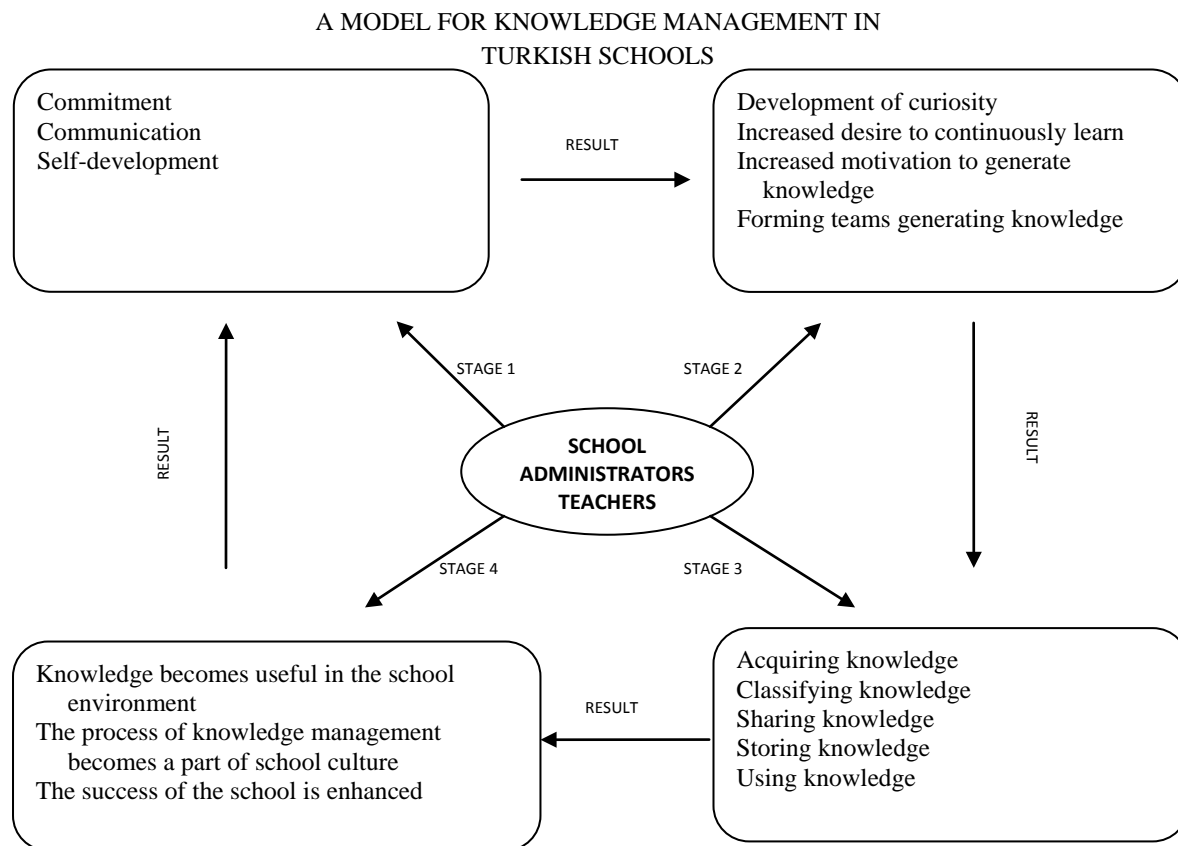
A MODEL FOR KNOWLEDGE MANAGEMENT IN TURKISH SCHOOLS

Commitment
Communication
Self-development

RESULT

Development of curiosity
Increased desire to continuously learn
Increased motivation to generate knowledge
Forming teams generating knowledge

STAGE 1

STAGE 2

RESULT

RESULT

SCHOOL
ADMINISTRATORS
TEACHERS

STAGE 4

STAGE 3

Knowledge becomes useful in the school environment
The process of knowledge management becomes a part of school culture
The success of the school is enhanced

RESULT

Acquiring knowledge
Classifying knowledge
Sharing knowledge
Storing knowledge
Using knowledge